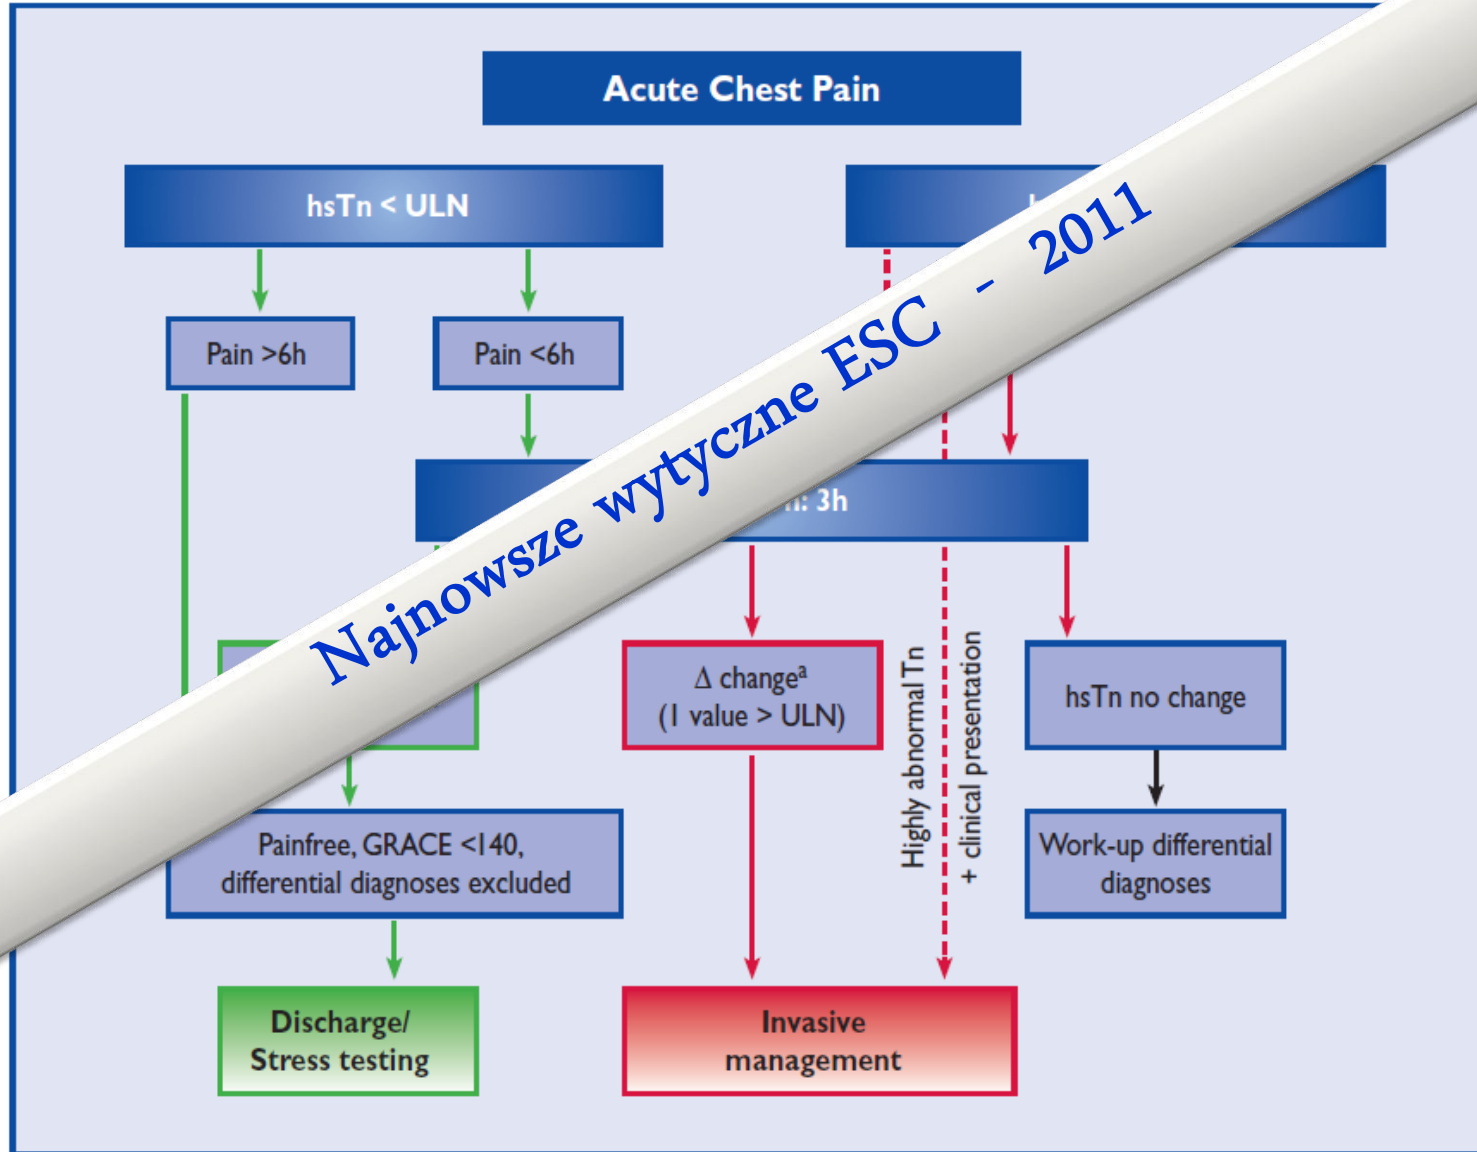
Acute Chest Pain

hsTn < ULN

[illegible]

Pain >6h

Pain <6h

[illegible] 3h

Najnowsze wytyczne ESC - 2011

Δ change$^a$ (1 value > ULN)

Highly abnormal Tn + clinical presentation

hsTn no change

Work-up differential diagnoses

Painfree, GRACE <140, differential diagnoses excluded

Discharge/ Stress testing

Invasive management